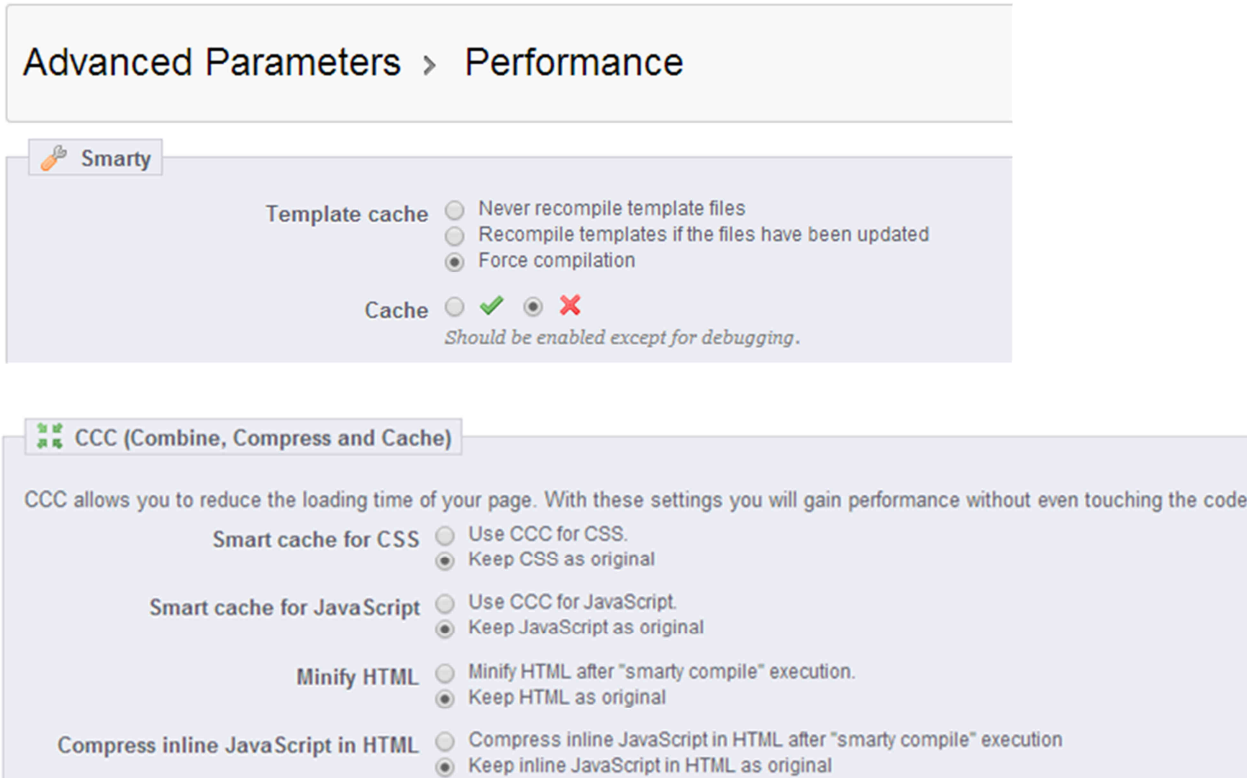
Advanced Parameters > Performance

Smarty

Template cache
Never recompile template files
Recompile templates if the files have been updated
Force compilation

Cache
Should be enabled except for debugging.

CCC (Combine, Compress and Cache)

CCC allows you to reduce the loading time of your page. With these settings you will gain performance without even touching the code

Smart cache for CSS
Use CCC for CSS.
Keep CSS as original

Smart cache for JavaScript
Use CCC for JavaScript.
Keep JavaScript as original

Minify HTML
Minify HTML after "smarty compile" execution.
Keep HTML as original

Compress inline JavaScript in HTML
Compress inline JavaScript in HTML after "smarty compile" execution
Keep inline JavaScript in HTML as original